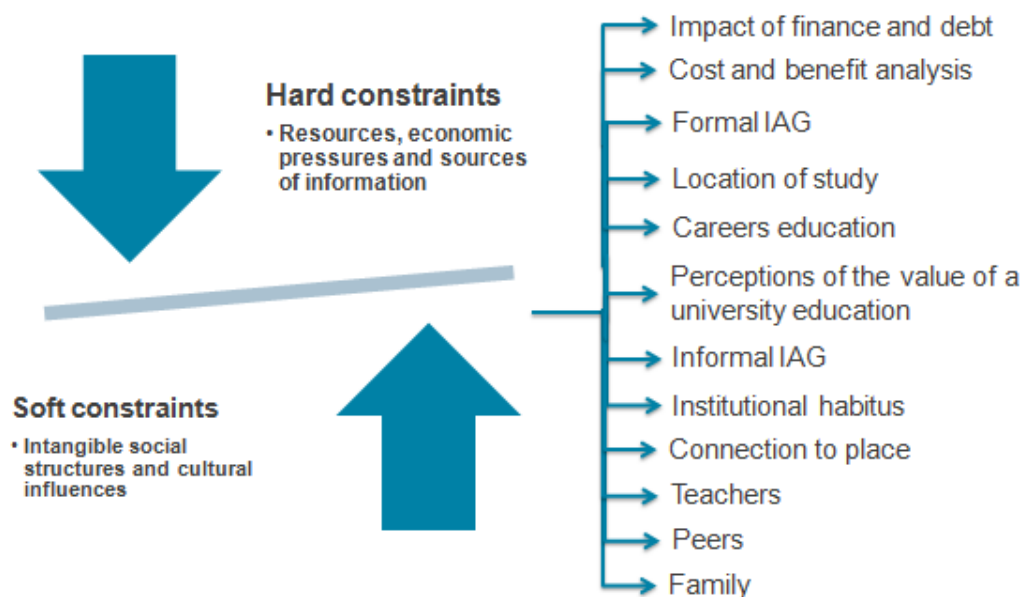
Hard constraints

• Resources, economic pressures and sources of information

Soft constraints

• Intangible social structures and cultural influences

Impact of finance and debt

Cost and benefit analysis

Formal IAG

Location of study

Careers education

Perceptions of the value of a university education

Informal IAG

Institutional habitus

Connection to place

Teachers

Peers

Family